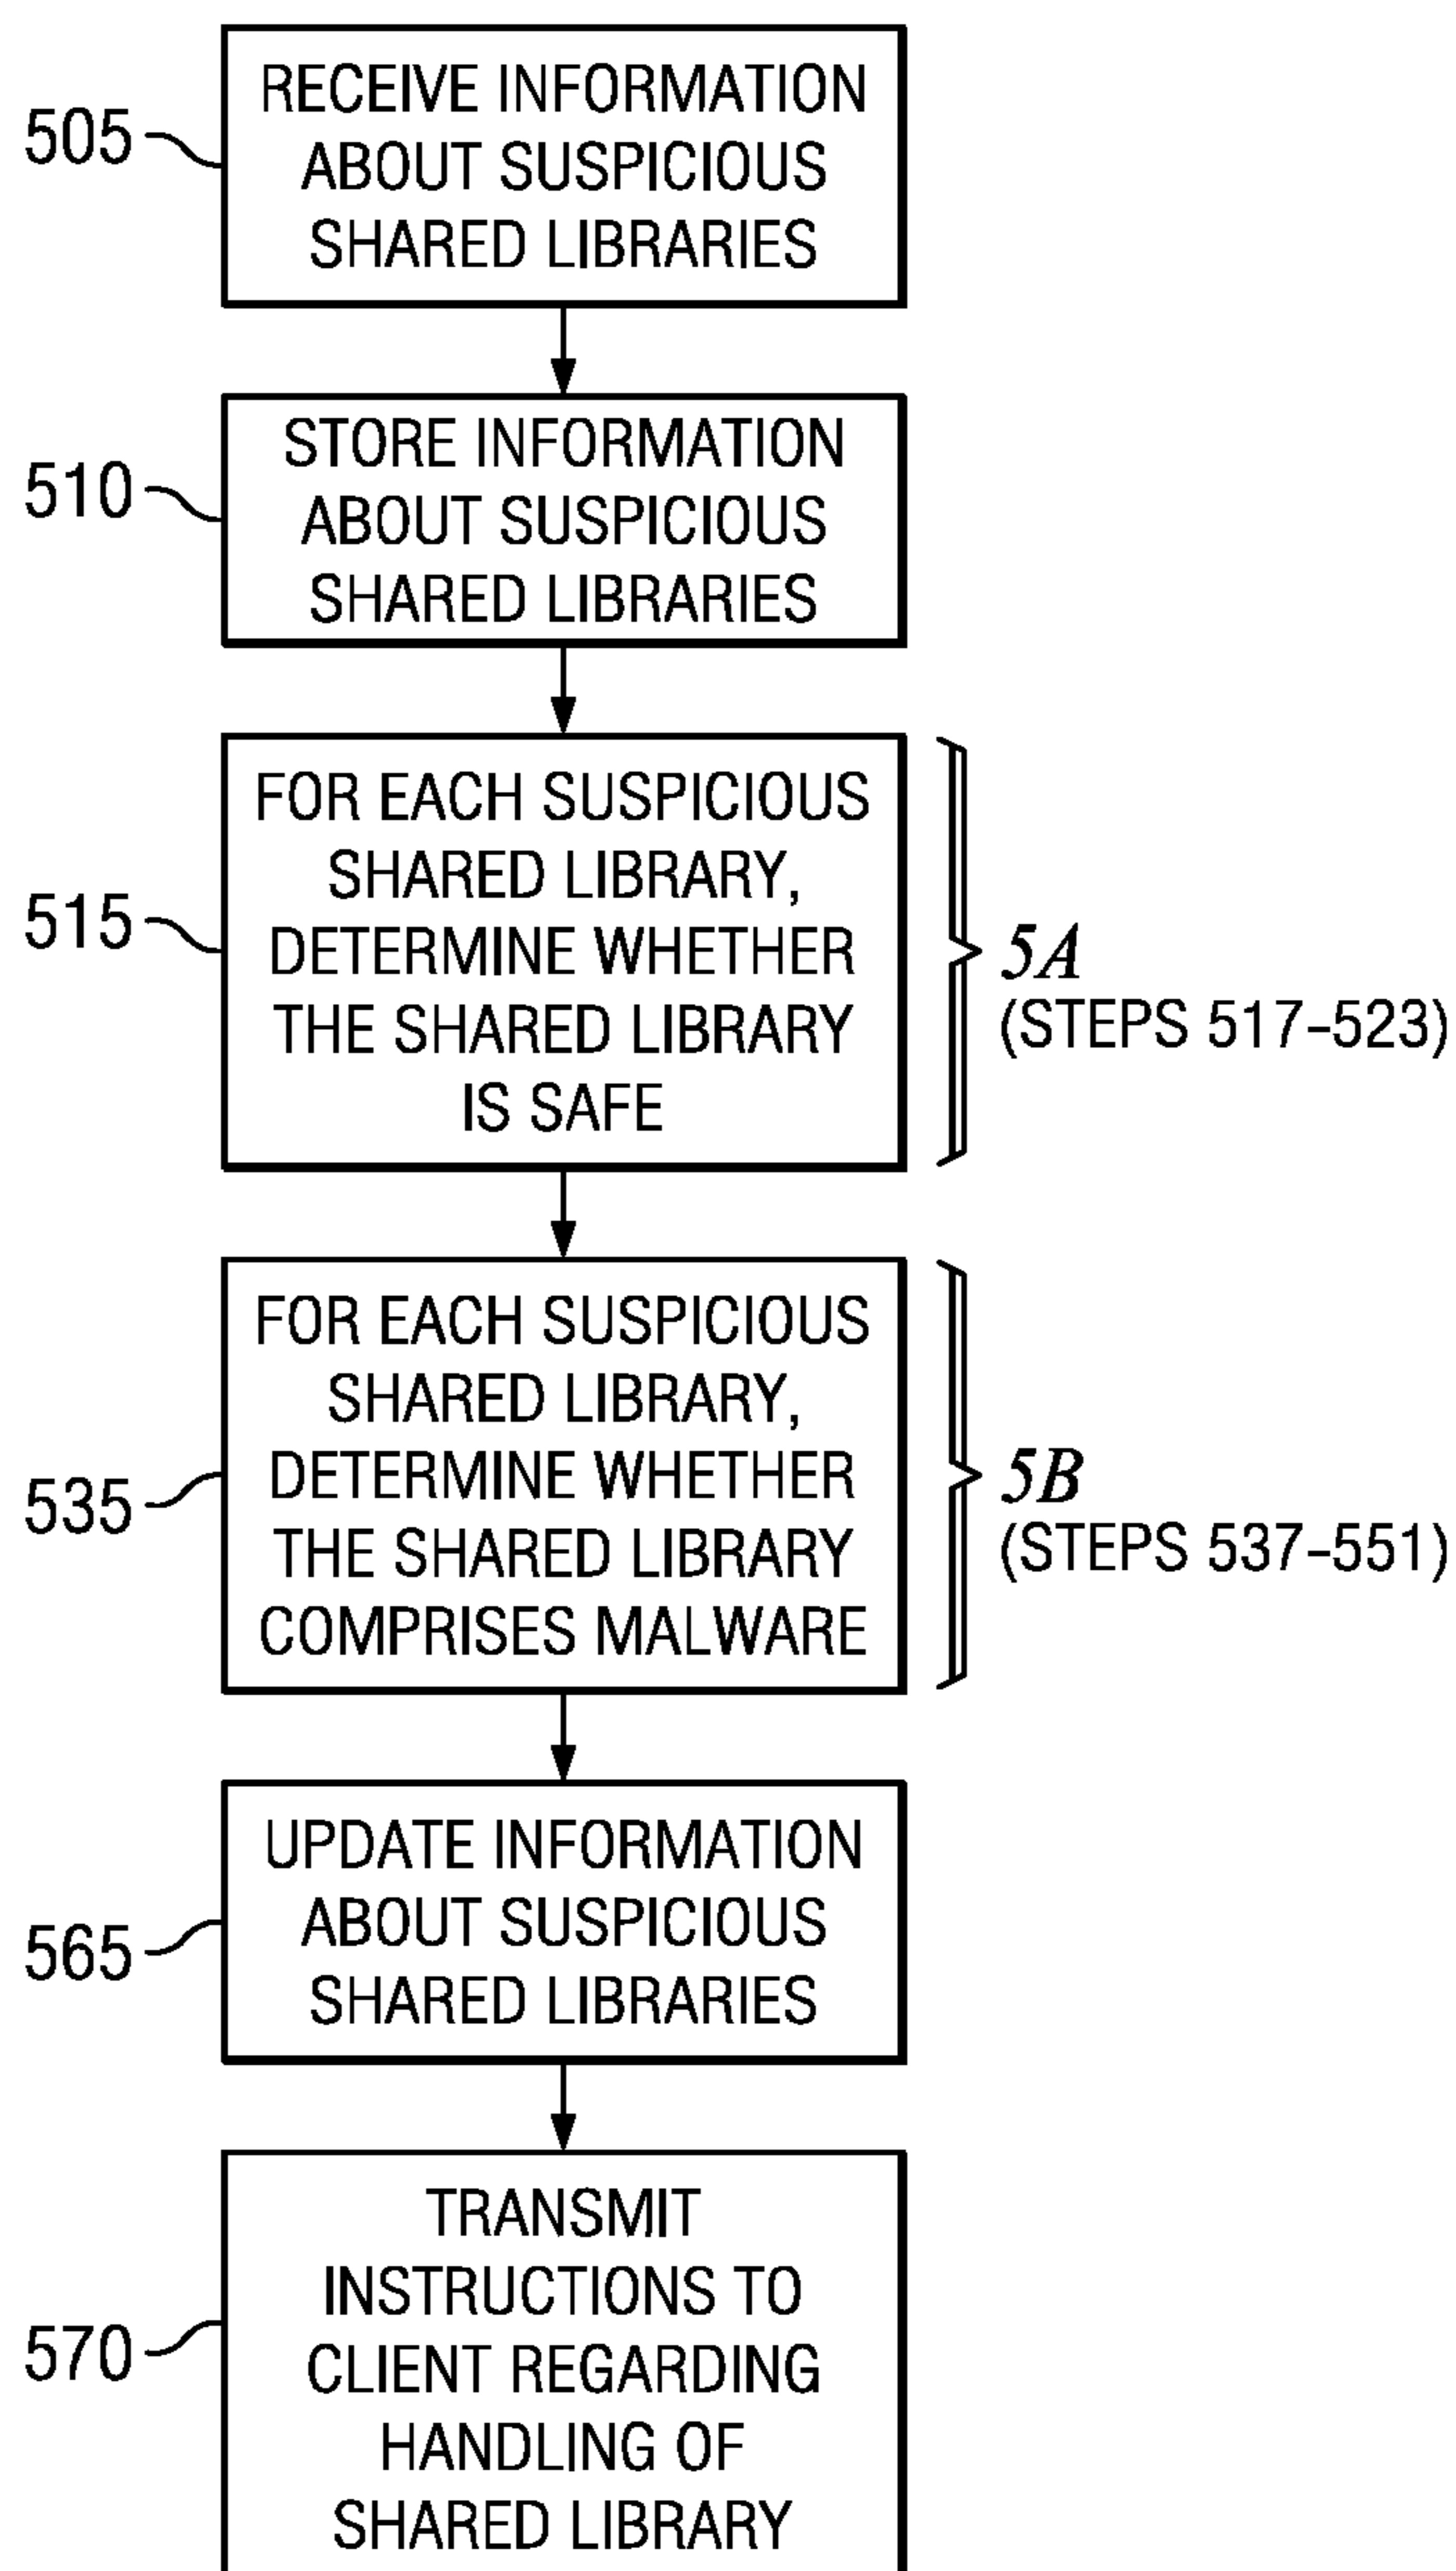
505 RECEIVE INFORMATION ABOUT SUSPICIOUS SHARED LIBRARIES

510 STORE INFORMATION ABOUT SUSPICIOUS SHARED LIBRARIES

515 FOR EACH SUSPICIOUS SHARED LIBRARY, DETERMINE WHETHER THE SHARED LIBRARY IS SAFE

5A (STEPS 517-523)

535 FOR EACH SUSPICIOUS SHARED LIBRARY, DETERMINE WHETHER THE SHARED LIBRARY COMPRISES MALWARE

5B (STEPS 537-551)

565 UPDATE INFORMATION ABOUT SUSPICIOUS SHARED LIBRARIES

570 TRANSMIT INSTRUCTIONS TO CLIENT REGARDING HANDLING OF SHARED LIBRARY